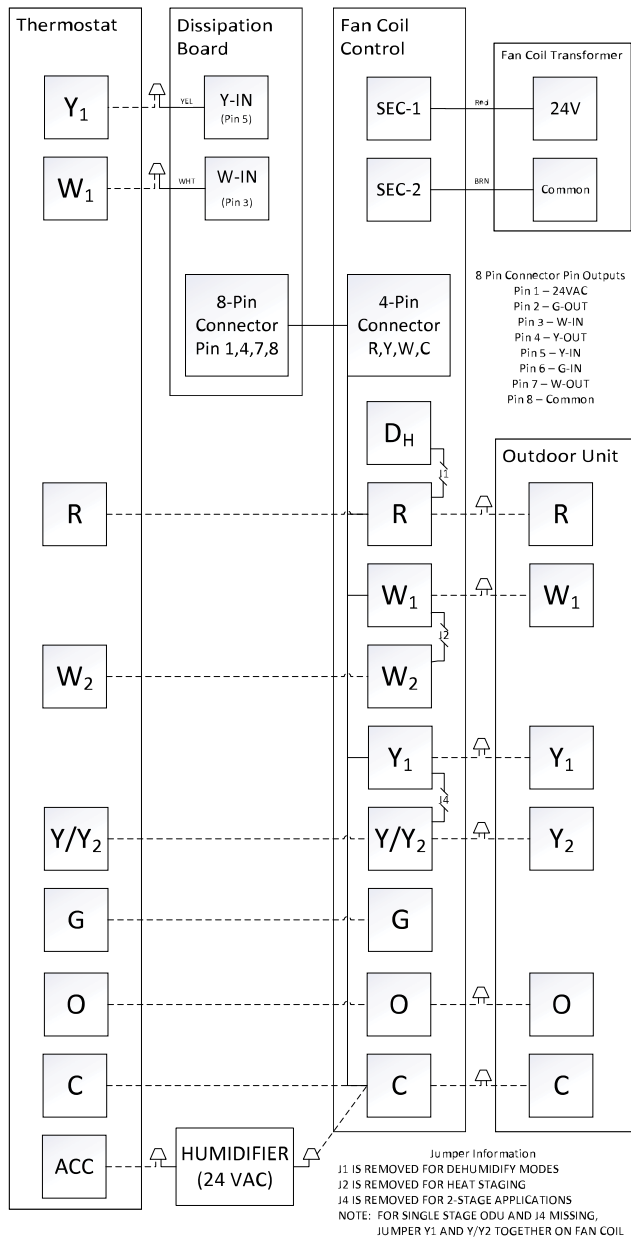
Thermostat

Dissipation Board

Fan Coil Control

Fan Coil Transformer

$Y_1$

YEL

Y-IN
(Pin 5)

SEC-1

Red

24V

$W_1$

WHT

W-IN
(Pin 3)

SEC-2

BRN

Common

8-Pin Connector Pin 1,4,7,8

4-Pin Connector R,Y,W,C

8 Pin Connector Pin Outputs
Pin 1 – 24VAC
Pin 2 – G-OUT
Pin 3 – W-IN
Pin 4 – Y-OUT
Pin 5 – Y-IN
Pin 6 – G-IN
Pin 7 – W-OUT
Pin 8 – Common

$D_H$

J1

Outdoor Unit

R

R

R

$W_1$

$W_1$

J2

$W_2$

$W_2$

$Y_1$

$Y_1$

J4

$Y/Y_2$

$Y/Y_2$

$Y_2$

G

G

O

O

O

C

C

C

ACC

HUMIDIFIER (24 VAC)

Jumper Information
J1 IS REMOVED FOR DEHUMIDIFY MODES
J2 IS REMOVED FOR HEAT STAGING
J4 IS REMOVED FOR 2-STAGE APPLICATIONS
NOTE: FOR SINGLE STAGE ODU AND J4 MISSING, JUMPER Y1 AND Y/Y2 TOGETHER ON FAN COIL